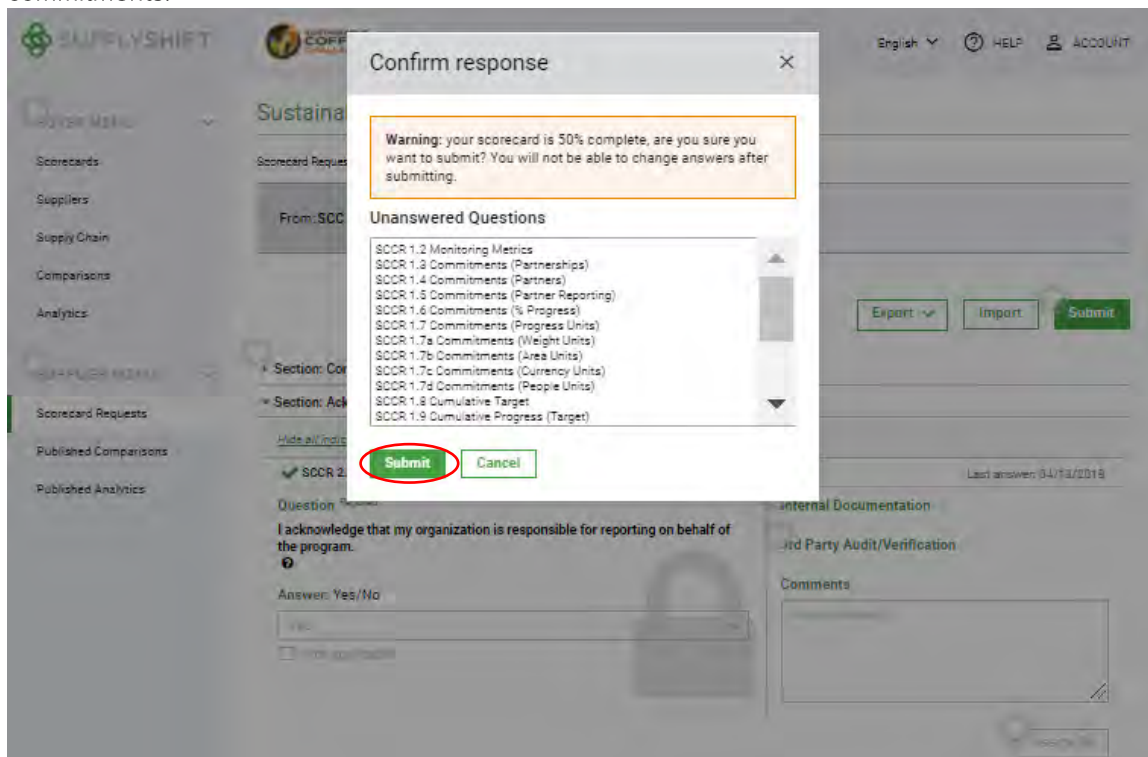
SUPPLYSHIFT

COFF

English
HELP
ACCOUNT

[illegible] MENU
Scorecards
Suppliers
Supply Chain
Comparisons
Analytics

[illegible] MENU
Scorecard Requests
Published Comparisons
Published Analytics

Sustaina

Scorecard Reques

From: SCC

Export
Import
Submit

Section: Cor
Section: Ack

Hide all indic

SCCR 2.

Last answer: 04/13/2019

Question

I acknowledge that my organization is responsible for reporting on behalf of the program.

Answer: Yes/No

Yes

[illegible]

Internal Documentation

3rd Party Audit/Verification

Comments

Confirm response

Warning: your scorecard is 50% complete, are you sure you want to submit? You will not be able to change answers after submitting.

Unanswered Questions

SCCR 1.2 Monitoring Metrics
SCCR 1.3 Commitments (Partnerships)
SCCR 1.4 Commitments (Partners)
SCCR 1.5 Commitments (Partner Reporting)
SCCR 1.6 Commitments (% Progress)
SCCR 1.7 Commitments (Progress Units)
SCCR 1.7a Commitments (Weight Units)
SCCR 1.7b Commitments (Area Units)
SCCR 1.7c Commitments (Currency Units)
SCCR 1.7d Commitments (People Units)
SCCR 1.8 Cumulative Target
SCCR 1.9 Cumulative Progress (Target)

Submit
Cancel